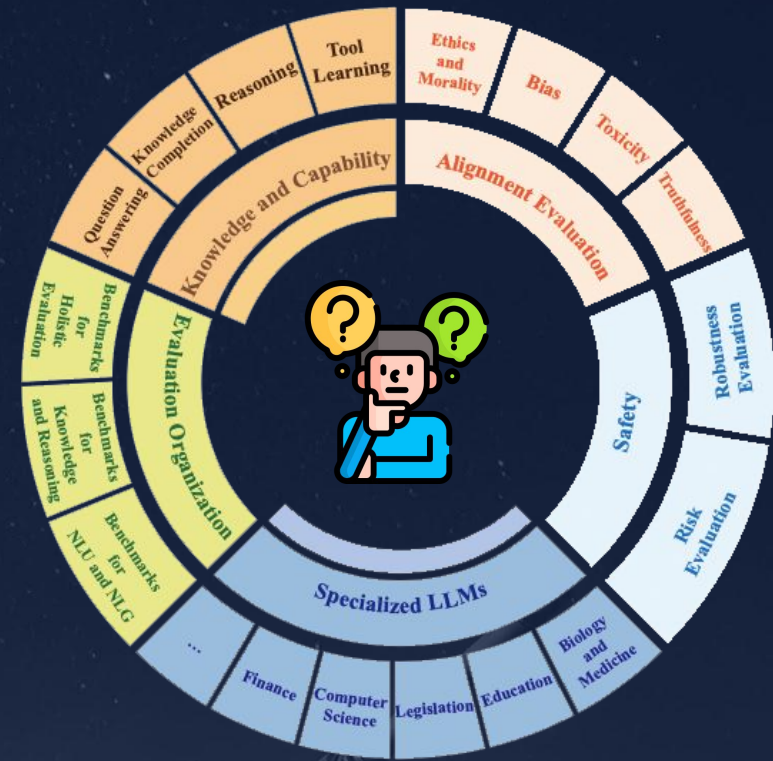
Knowledge and Capability

Question Answering

Knowledge Completion

Reasoning

Tool Learning

Alignment Evaluation

Ethics and Morality

Bias

Toxicity

Truthfulness

Safety

Robustness Evaluation

Risk Evaluation

Specialized LLMs

Biology and Medicine

Education

Legislation

Computer Science

Finance

...

Evaluation Organization

Benchmarks for NLU and NLG

Benchmarks for Knowledge and Reasoning

Benchmarks for Holistic Evaluation